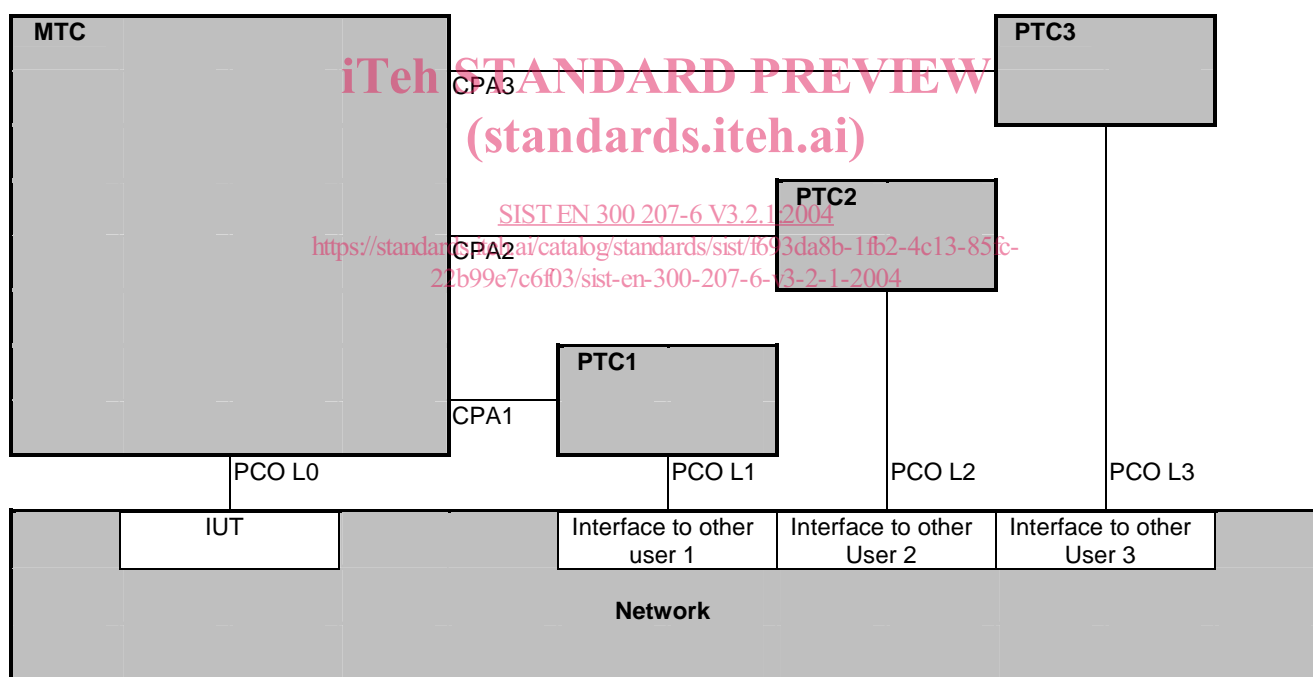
MTC

iTeh STANDARD PREVIEW
(standards.iteh.ai)

PTC3

CPA3

SIST EN 300 207-6 V3.2.1:2004
https://standards.iteh.ai/catalog/standards/sist/f693da8b-1fb2-4c13-85fc-22b99e7c6f03/sist-en-300-207-6-v3-2-1-2004

PTC2

CPA2

PTC1

CPA1

PCO L0

PCO L1

PCO L2

PCO L3

IUT

Interface to other user 1

Interface to other User 2

Interface to other User 3

Network